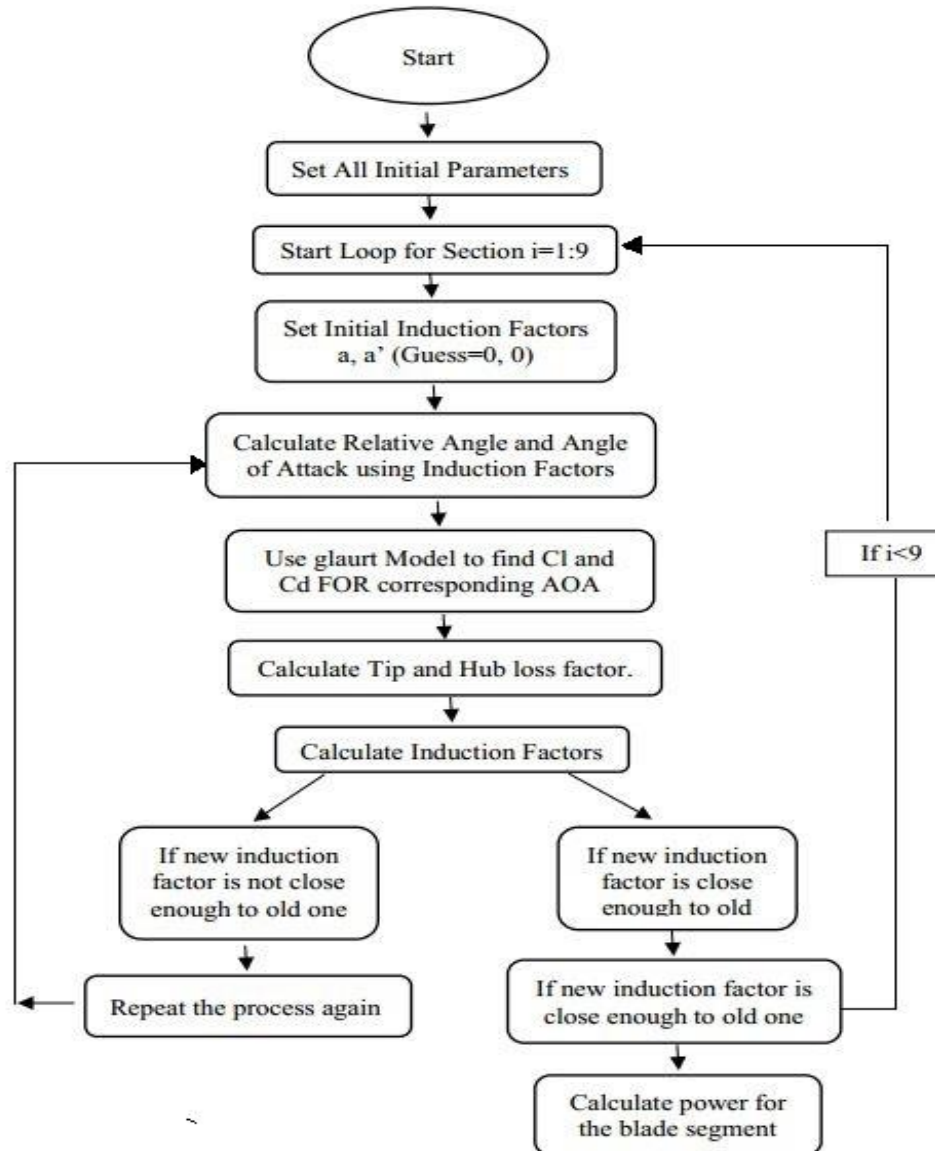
Start

Set All Initial Parameters

Start Loop for Section i=1:9

Set Initial Induction Factors a, a' (Guess=0, 0)

Calculate Relative Angle and Angle of Attack using Induction Factors

Use glaurt Model to find Cl and Cd FOR corresponding AOA

If i<9

Calculate Tip and Hub loss factor.

Calculate Induction Factors

If new induction factor is not close enough to old one

If new induction factor is close enough to old

Repeat the process again

If new induction factor is close enough to old one

Calculate power for the blade segment